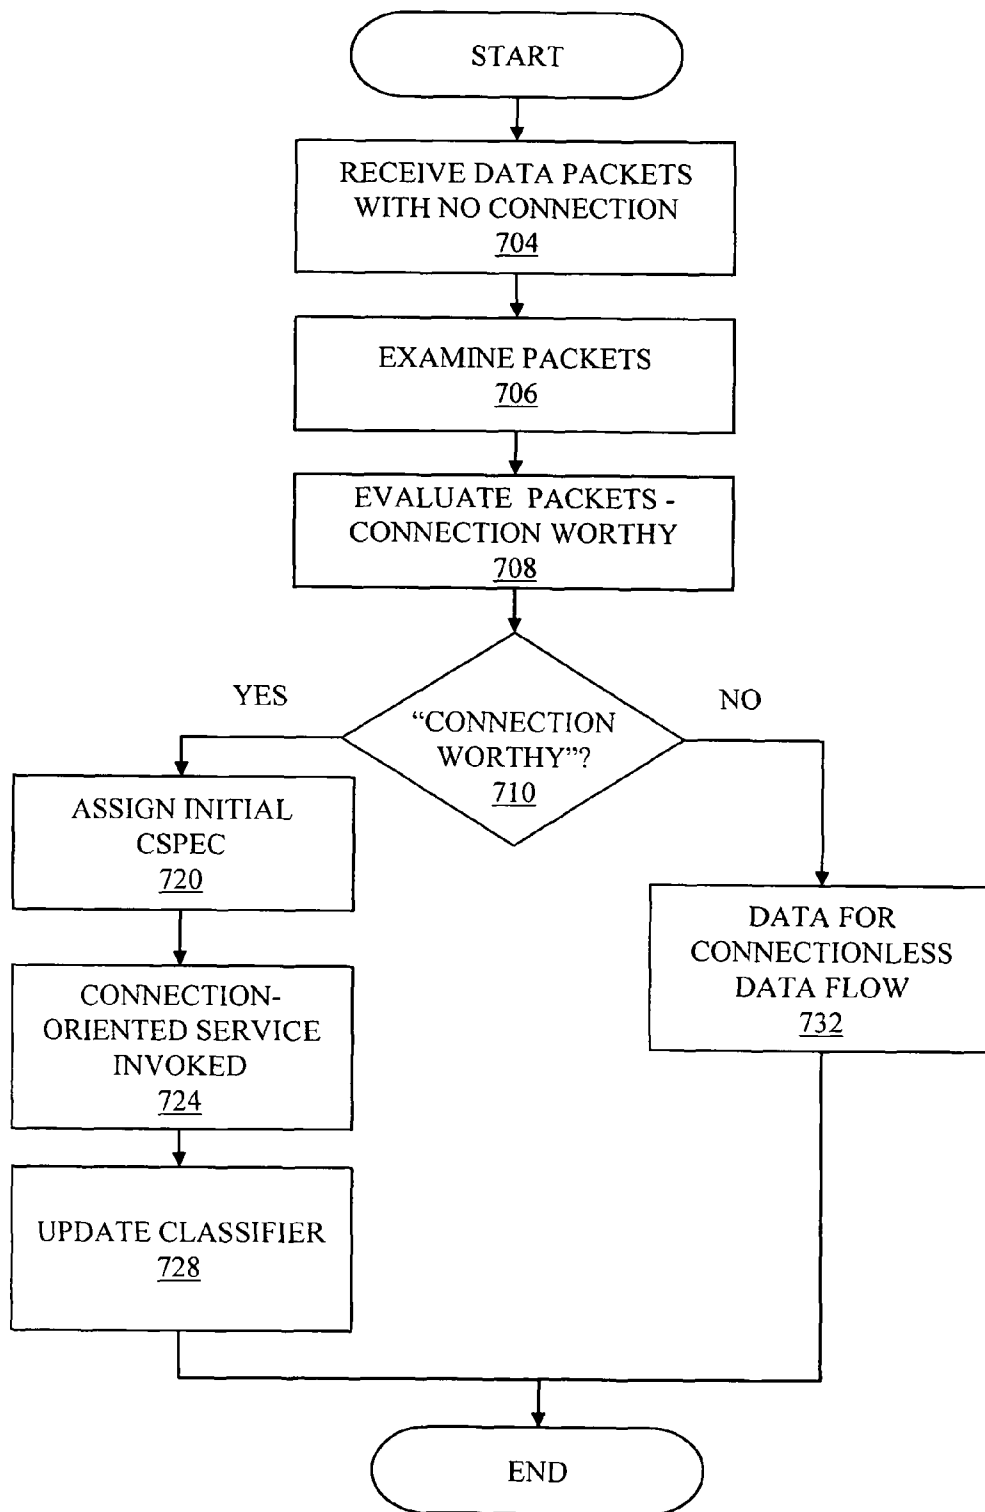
START

RECEIVE DATA PACKETS WITH NO CONNECTION
704

EXAMINE PACKETS
706

EVALUATE PACKETS - CONNECTION WORTHY
708

YES

"CONNECTION WORTHY"?
710

NO

ASSIGN INITIAL CSPEC
720

CONNECTION-ORIENTED SERVICE INVOKED
724

UPDATE CLASSIFIER
728

DATA FOR CONNECTIONLESS DATA FLOW
732

END